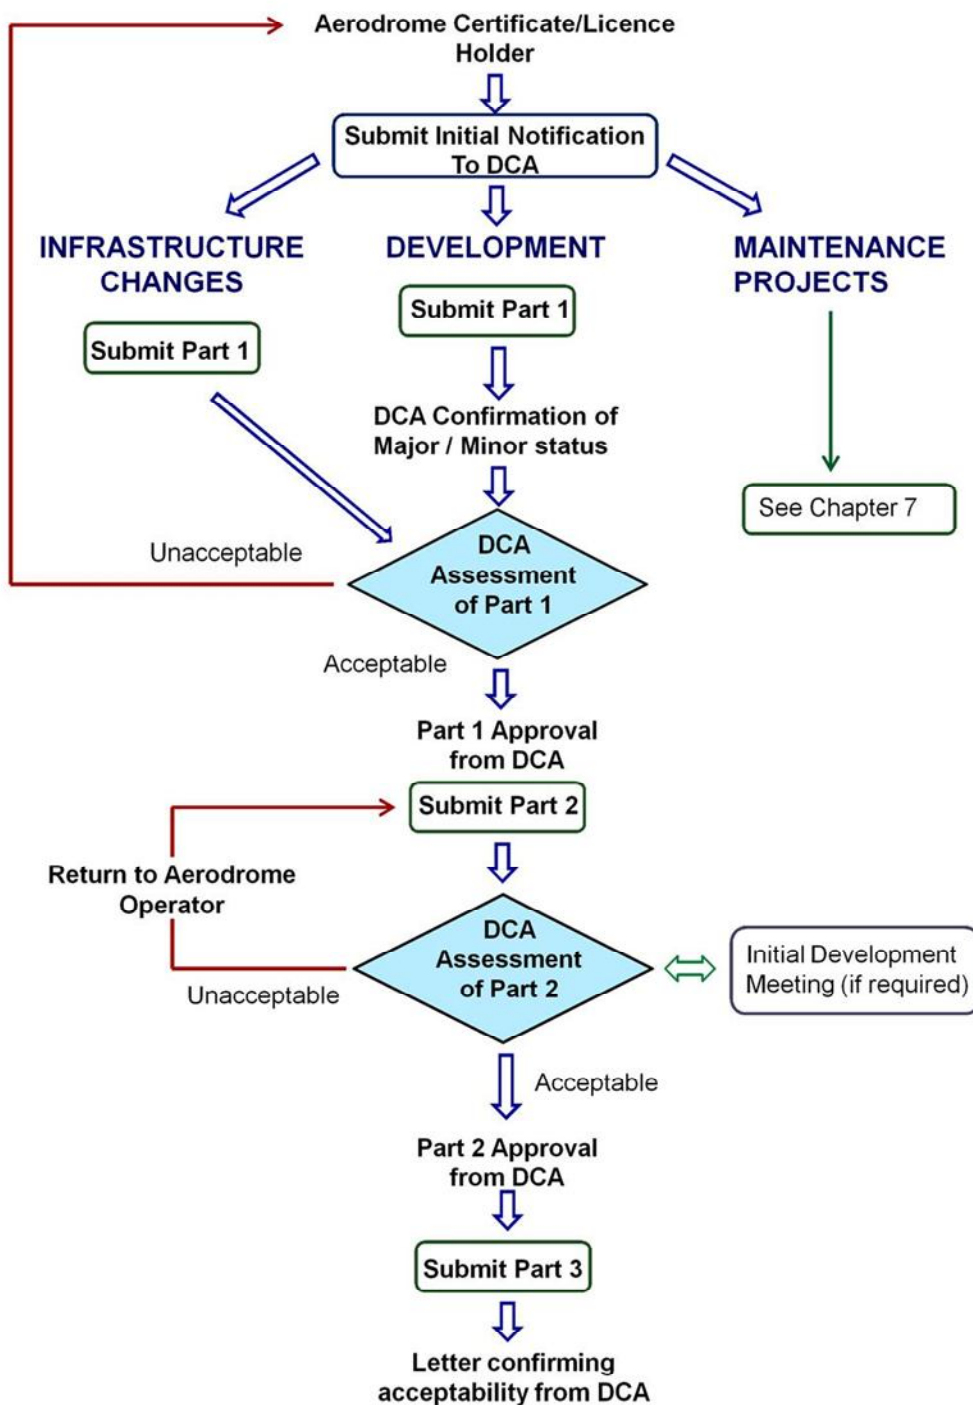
Aerodrome Certificate/Licence Holder

Submit Initial Notification To DCA

INFRASTRUCTURE CHANGES

DEVELOPMENT

MAINTENANCE PROJECTS

Submit Part 1

Submit Part 1

DCA Confirmation of Major / Minor status

See Chapter 7

Unacceptable

DCA Assessment of Part 1

Acceptable

Part 1 Approval from DCA

Submit Part 2

Return to Aerodrome Operator

DCA Assessment of Part 2

Initial Development Meeting (if required)

Unacceptable

Acceptable

Part 2 Approval from DCA

Submit Part 3

Letter confirming acceptability from DCA